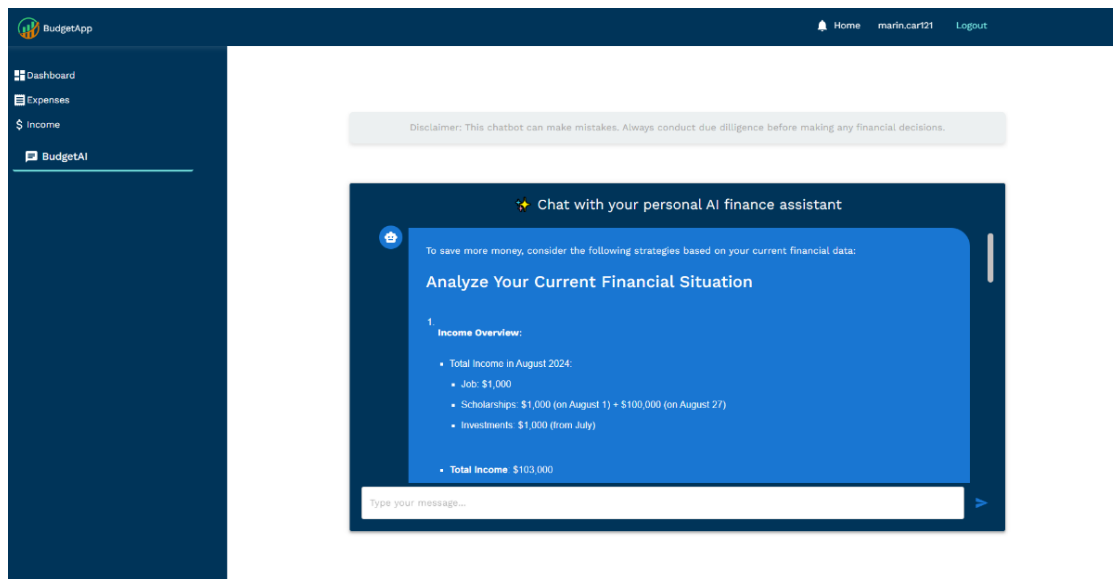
BudgetApp

Home marin.car121 Logout

Dashboard
Expenses
$ Income
BudgetAI

Disclaimer: This chatbot can make mistakes. Always conduct due dilligence before making any financial decisions.

Chat with your personal AI finance assistant

To save more money, consider the following strategies based on your current financial data:

Analyze Your Current Financial Situation

1. **Income Overview:**

- Total Income in August 2024:
  - Job: $1,000
  - Scholarships: $1,000 (on August 1) + $100,000 (on August 27)
  - Investments: $1,000 (from July)

- **Total Income**: $103,000

Type your message...